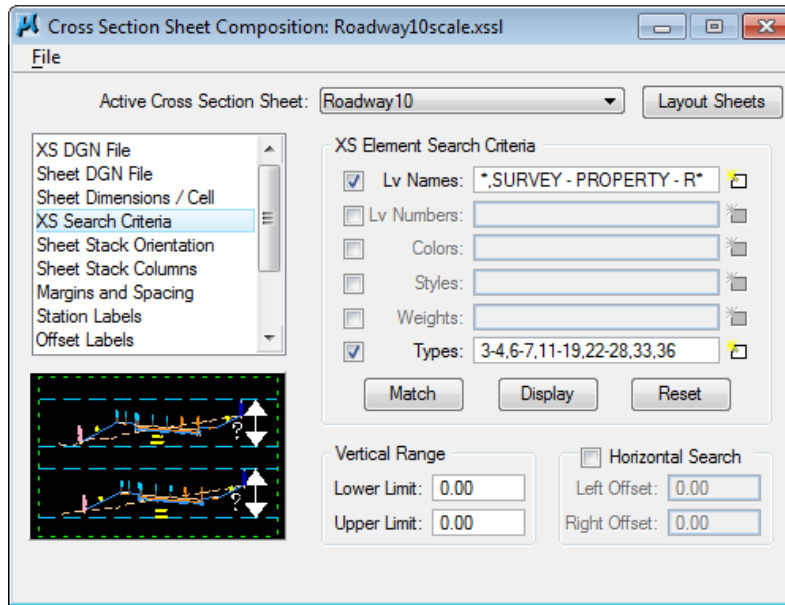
Cross Section Sheet Composition: Roadway10scale.xssl

File

Active Cross Section Sheet: Roadway10

Layout Sheets

XS DGN File
Sheet DGN File
Sheet Dimensions / Cell
XS Search Criteria
Sheet Stack Orientation
Sheet Stack Columns
Margins and Spacing
Station Labels
Offset Labels

XS Element Search Criteria

Lv Names: *,SURVEY - PROPERTY - R*
Lv Numbers:
Colors:
Styles:
Weights:
Types: 3-4,6-7,11-19,22-28,33,36

Match
Display
Reset

Vertical Range
Lower Limit: 0.00
Upper Limit: 0.00

Horizontal Search
Left Offset: 0.00
Right Offset: 0.00